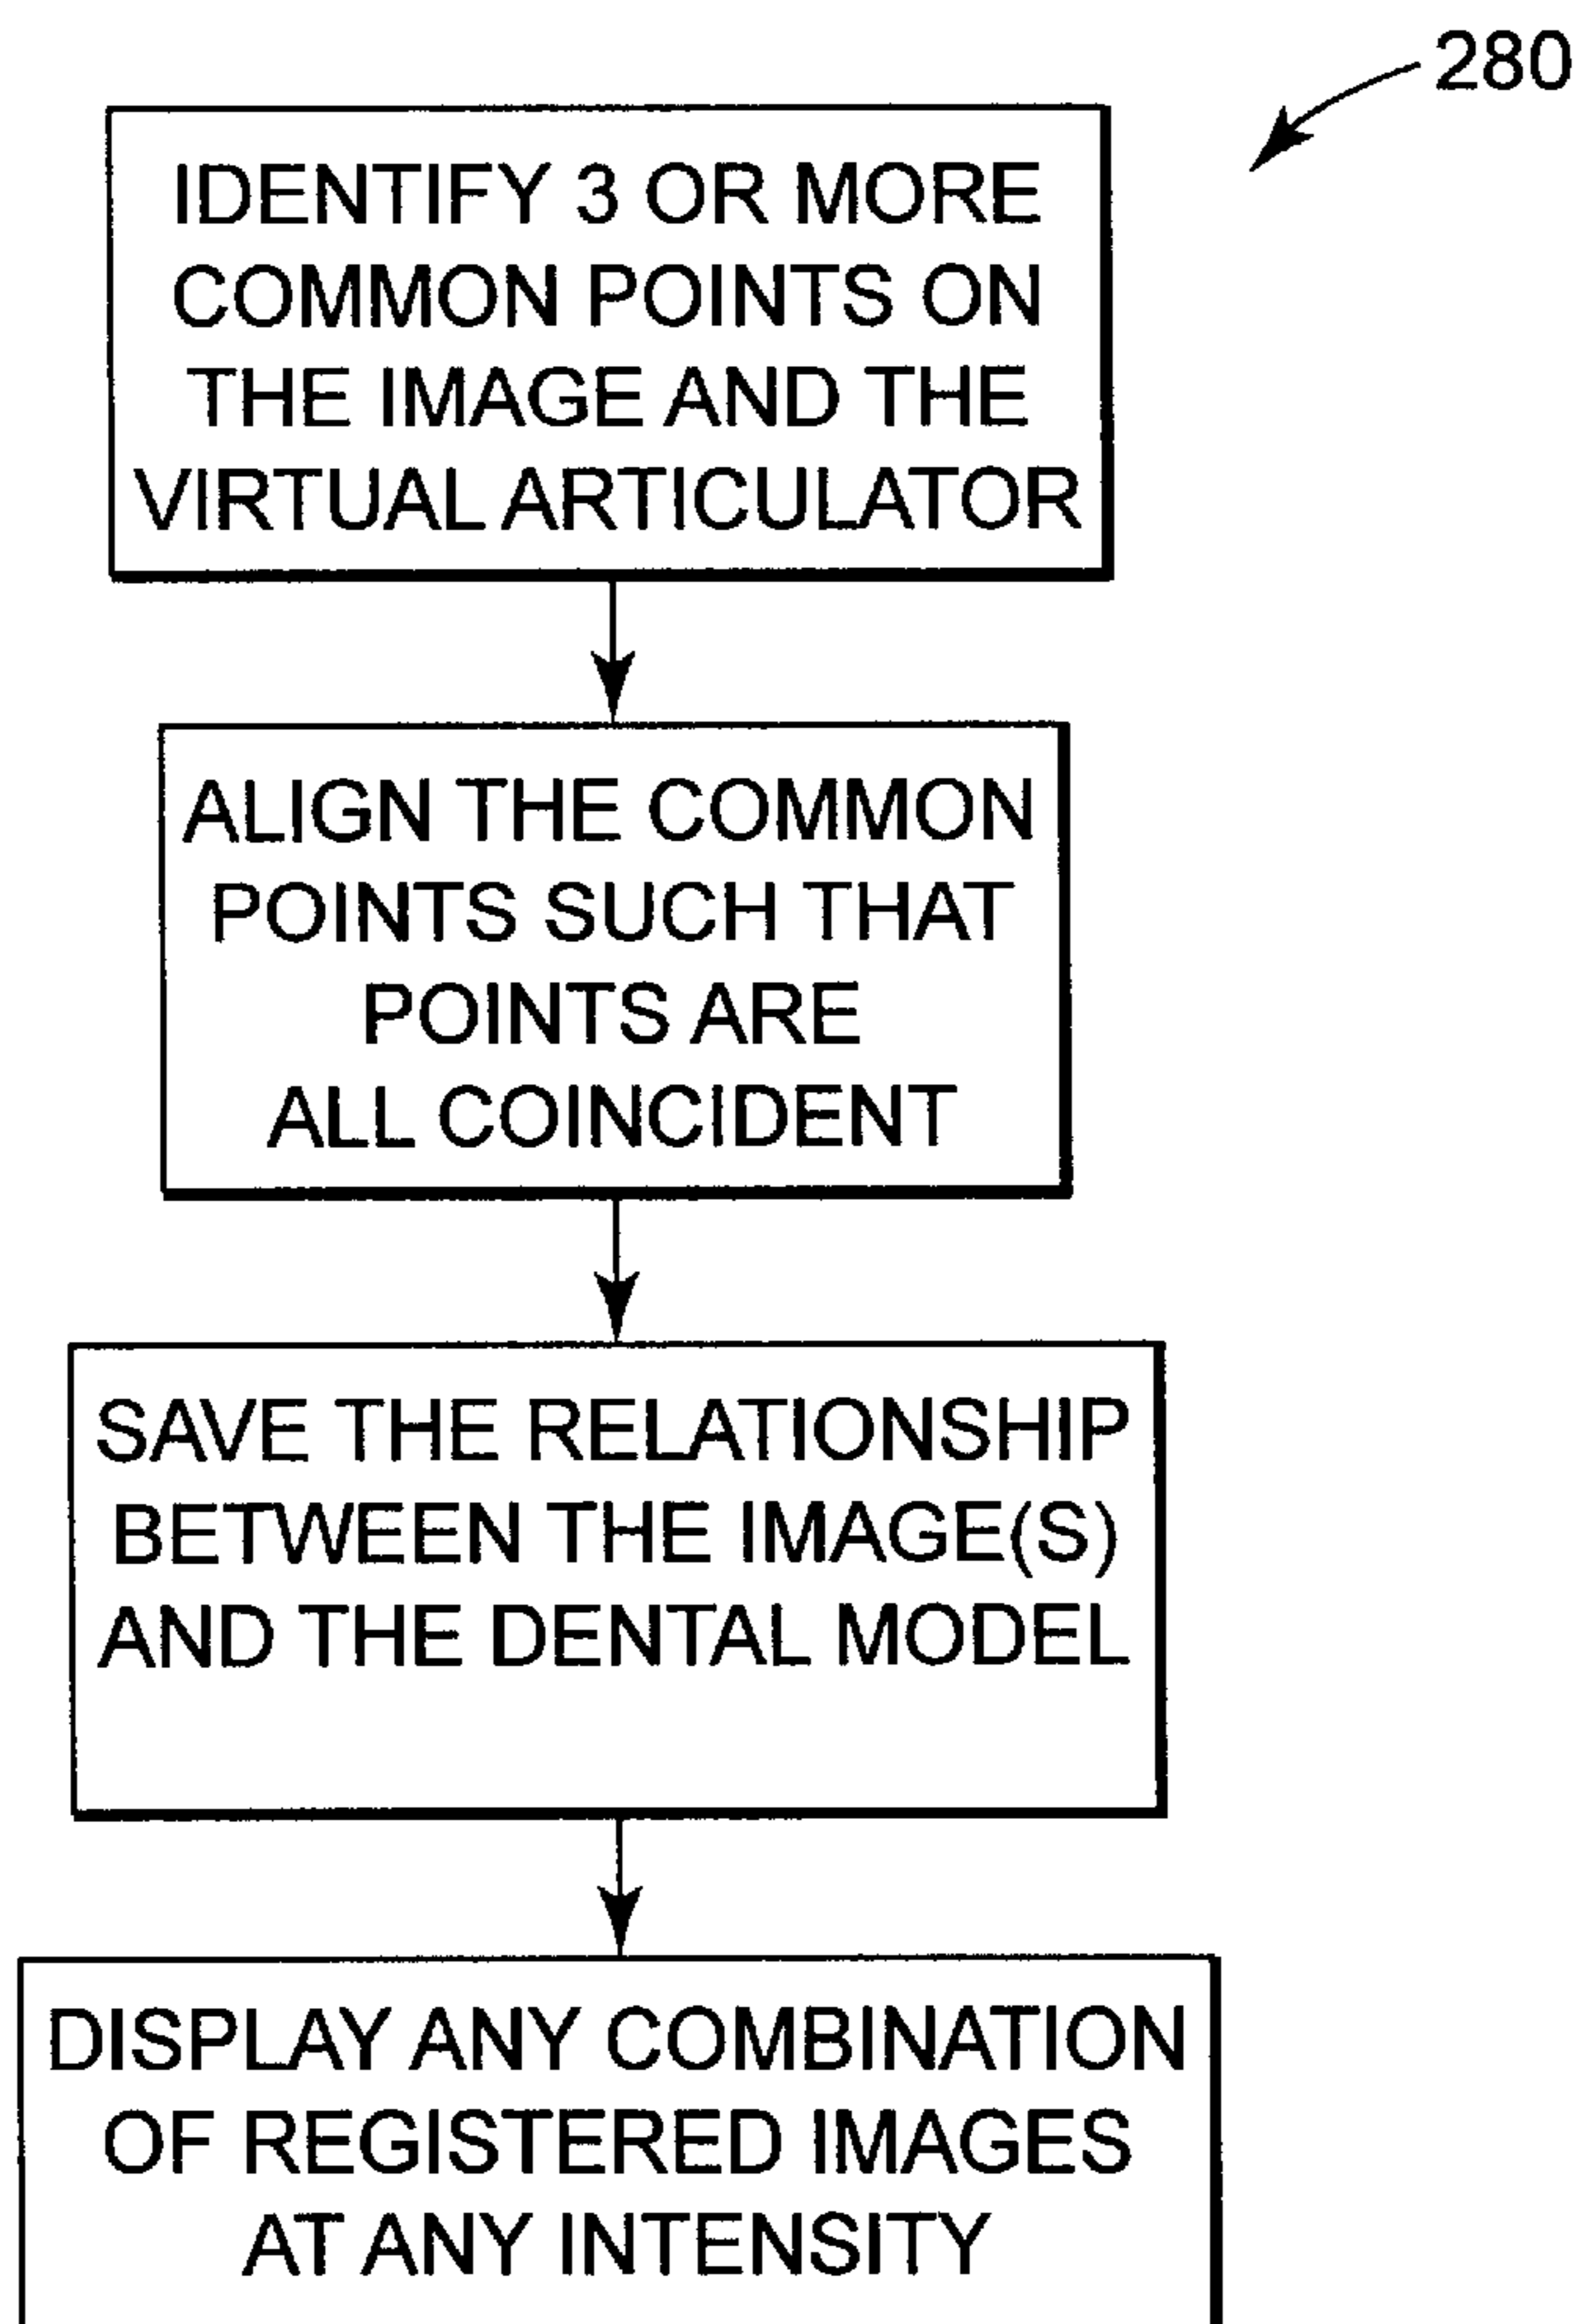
280

IDENTIFY 3 OR MORE COMMON POINTS ON THE IMAGE AND THE VIRTUAL ARTICULATOR

ALIGN THE COMMON POINTS SUCH THAT POINTS ARE ALL COINCIDENT

SAVE THE RELATIONSHIP BETWEEN THE IMAGE(S) AND THE DENTAL MODEL

DISPLAY ANY COMBINATION OF REGISTERED IMAGES AT ANY INTENSITY